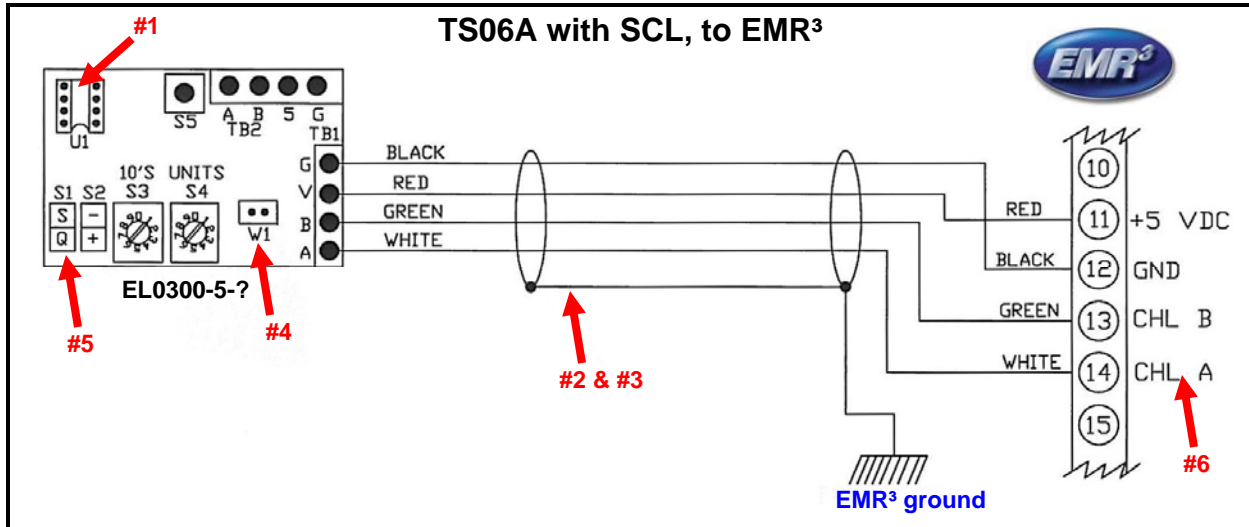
TS06A with SCL, to EMR³

EMR³

#1

U1

S5

A B 5 G
TB2

TB1

G
V
B
A

10'S S3

UNITS S4

S1 S2

S
Q

−
+

W1

EL0300-5-?

#5

#4

BLACK
RED
GREEN
WHITE

#2 & #3

RED
BLACK
GREEN
WHITE

10
11 +5 VDC
12 GND
13 CHL B
14 CHL A
15

#6

EMR³ ground